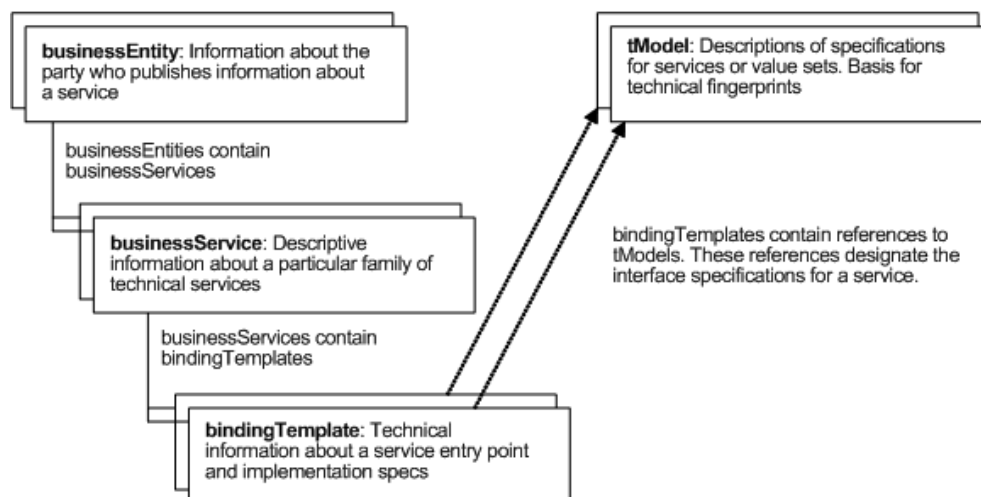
**businessEntity**: Information about the party who publishes information about a service

businessEntities contain businessServices

**businessService**: Descriptive information about a particular family of technical services

businessServices contain bindingTemplates

**bindingTemplate**: Technical information about a service entry point and implementation specs

**tModel**: Descriptions of specifications for services or value sets. Basis for technical fingerprints

bindingTemplates contain references to tModels. These references designate the interface specifications for a service.